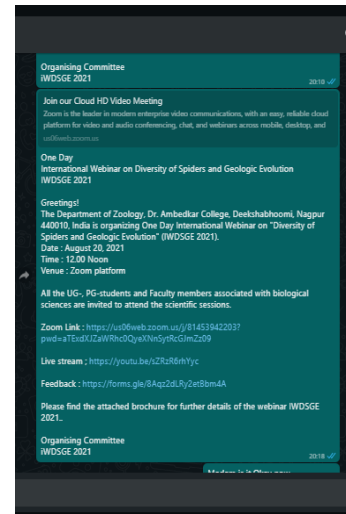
Organising Committee
IWDSGE 2021

20:10

Join our Cloud HD Video Meeting
Zoom is the leader in modern enterprise video communications, with an easy, reliable cloud platform for video and audio conferencing, chat, and webinars across mobile, desktop, and
us06web.zoom.us

One Day
International Webinar on Diversity of Spiders and Geologic Evolution
IWDSGE 2021

Greetings!
The Department of Zoology, Dr. Ambedkar College, Deekshabhoomi, Nagpur 440010, India is organizing One Day International Webinar on "Diversity of Spiders and Geologic Evolution" (IWDSGE 2021).
Date : August 20, 2021
Time : 12.00 Noon
Venue : Zoom platform

All the UG-, PG-students and Faculty members associated with biological sciences are invited to attend the scientific sessions.

Zoom Link : https://us06web.zoom.us/j/81453942203?pwd=aTExdXJZaWRhc0QyeXNnSytRcGJmZz09

Live stream : https://youtu.be/sZRzR6rhYyc

Feedback : https://forms.gle/8Aqz2dLRy2et8bm4A

Please find the attached brochure for further details of the webinar IWDSGE 2021..

Organising Committee
IWDSGE 2021

20:18

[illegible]